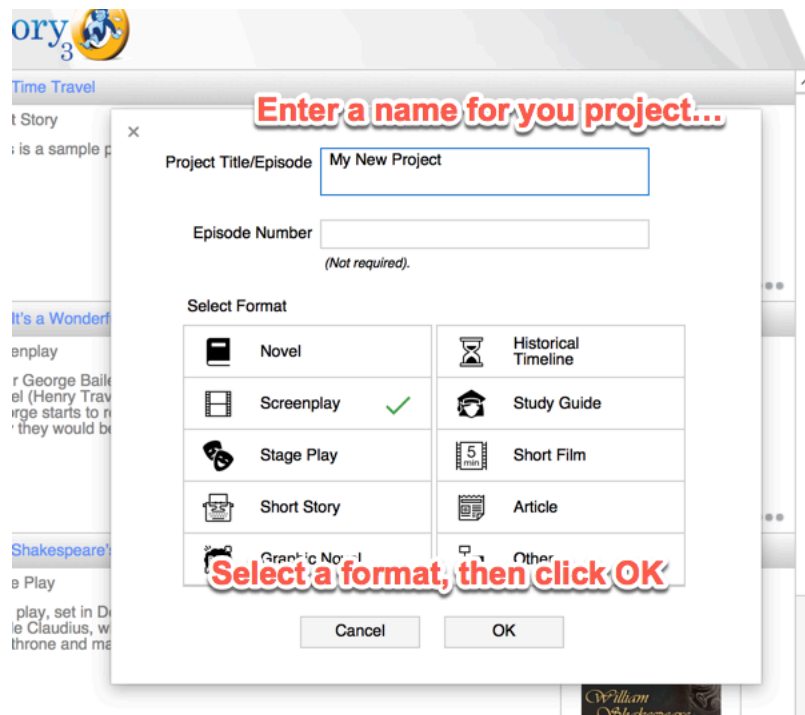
ory3

Time Travel

t Story

s is a sample p

It's a Wonderf

enplay

r George Baile

el (Henry Trav

rge starts to r

they would be

Shakespeare's

e Play

play, set in D

e Claudius, w

throne and ma

Enter a name for you project…

×

Project Title/Episode My New Project

Episode Number

(Not required).

Select Format

| Novel | Historical Timeline |
|---|---|
| Screenplay ✓ | Study Guide |
| Stage Play | 5 min Short Film |
| Short Story | Article |
| Graphic Novel | Other |

Select a format, then click OK

Cancel OK

William Shakespeare